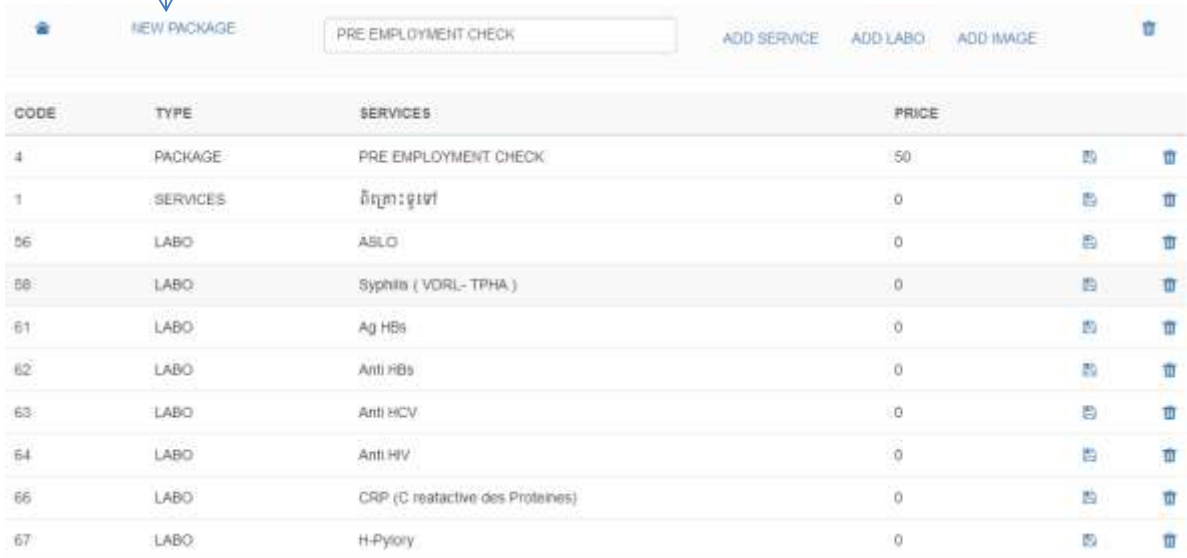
NEW PACKAGE PRE EMPLOYMENT CHECK ADD SERVICE ADD LABO ADD IMAGE

| CODE | TYPE | SERVICES | PRICE |
|---|---|---|---|
| 4 | PACKAGE | PRE EMPLOYMENT CHECK | 50 |
| 1 | SERVICES | ពិគ្រោះទូទៅ | 0 |
| 56 | LABO | ASLO | 0 |
| 58 | LABO | Syphilis ( VDRL- TPHA ) | 0 |
| 61 | LABO | Ag HBs | 0 |
| 62 | LABO | Anti HBs | 0 |
| 63 | LABO | Anti HCV | 0 |
| 64 | LABO | Anti HIV | 0 |
| 66 | LABO | CRP (C reatactive des Proteines) | 0 |
| 67 | LABO | H-Pylory | 0 |